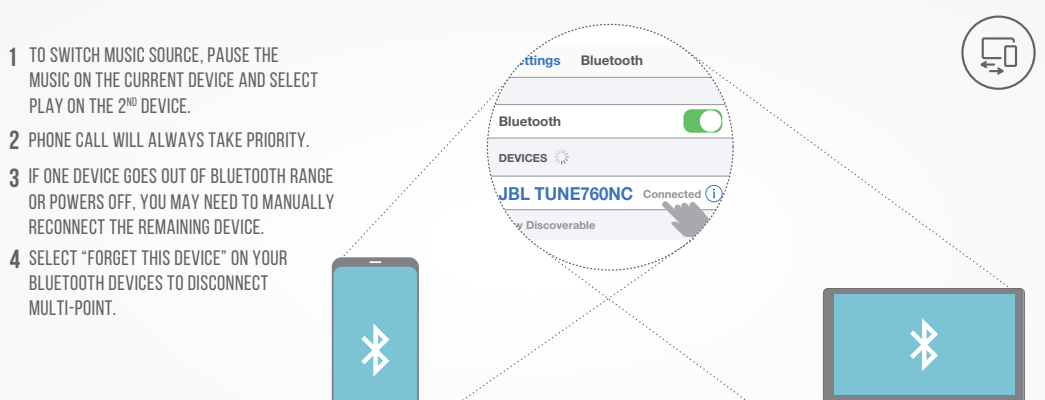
1 TO SWITCH MUSIC SOURCE, PAUSE THE MUSIC ON THE CURRENT DEVICE AND SELECT PLAY ON THE 2$^{ND}$ DEVICE.

2 PHONE CALL WILL ALWAYS TAKE PRIORITY.

3 IF ONE DEVICE GOES OUT OF BLUETOOTH RANGE OR POWERS OFF, YOU MAY NEED TO MANUALLY RECONNECT THE REMAINING DEVICE.

4 SELECT "FORGET THIS DEVICE" ON YOUR BLUETOOTH DEVICES TO DISCONNECT MULTI-POINT.

Settings Bluetooth

Bluetooth

DEVICES

JBL TUNE760NC Connected

Discoverable